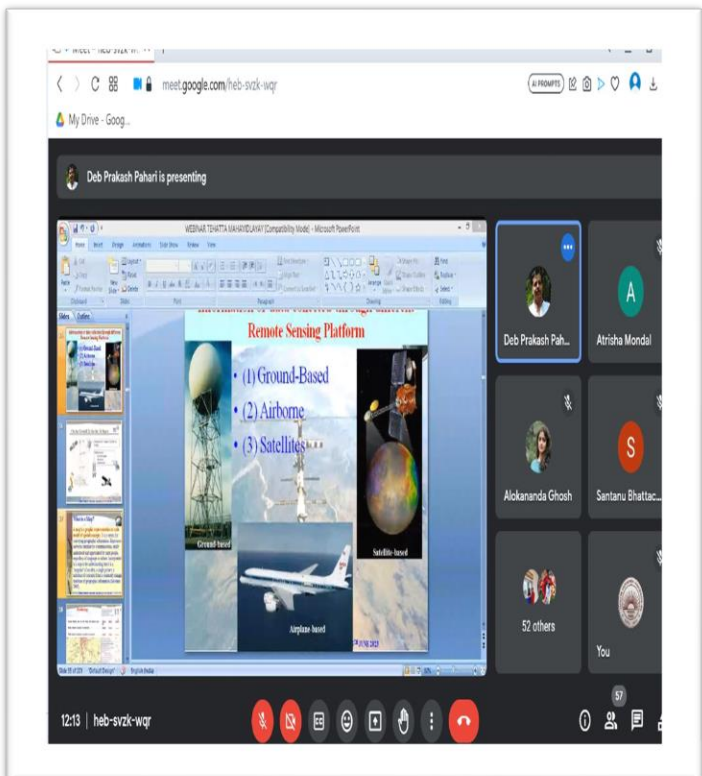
meet.google.com/heb-svzk-wqr

My Drive - Goog...

Deb Prakash Pahari is presenting

WEBINAR TEHATTA MAHAVIDYALAYA [Compatibility Mode] - Microsoft PowerPoint

Remote Sensing Platform

• (1) Ground-Based
• (2) Airborne
• (3) Satellites

Ground-based

Satellite-based

Airplane-based

Deb Prakash Pah...

A
Atrisha Mondal

Alokananda Ghosh

S
Santanu Bhattac...

52 others

You

12:13 | heb-svzk-wqr

57